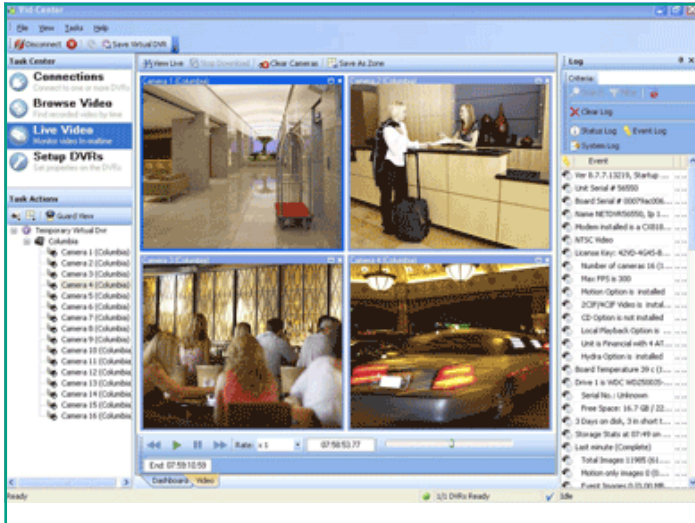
Vid Center

File View Tasks Help

Disconnect Save Virtual DVR

Task Center

Connections
Connect to one or more DVRs

Browse Video
Find recorded video by time

Live Video
Monitor video in realtime

Setup DVRs
Set properties on the DVRs

Task Actions

Guard View

Temporary Virtual Dvr
Columbia
Camera 1 (Columbia)
Camera 2 (Columbia)
Camera 3 (Columbia)
Camera 4 (Columbia)
Camera 5 (Columbia)
Camera 6 (Columbia)
Camera 7 (Columbia)
Camera 8 (Columbia)
Camera 9 (Columbia)
Camera 10 (Columbia
Camera 11 (Columbia
Camera 12 (Columbia
Camera 13 (Columbia
Camera 14 (Columbia
Camera 15 (Columbia
Camera 16 (Columbia

View Live Stop Download Clear Cameras Save As Zone

Camera 1 (Columbia)
Camera 2 (Columbia)
Camera 3 (Columbia)
Camera 4 (Columbia)

Rate: x 1 07:58:53.77

End 07:59:10.59

Dashboard Video

Log

Criteria

Clear Log

Status Log Event Log
System Log

Event
Ver 8.7.7.13219, Startup ...
Unit Serial # 56550
Board Serial # 00079ac006...
Name NETDVR56550, Ip 1...
Modem installed is a CX818...
NTSC Video
License Key: 42VD-4G45-B...
Number of cameras 16 (3...
Max FPS is 300
Motion Option is installed
2CIF/4CIF Video is instal...
CD Option is not installed
Local Playback Option is ...
Unit is Financial with 4 AT...
Hydra Option is installed
Board Temperature 39 c (1...
Drive 1 is WDC WD2500J...
Serial No.: Unknown
Free Space: 16.7 GB / 22...
3 Days on disk, 3 in short t...
Storage Stats at 07:49 on ...
Last minute (Complete)
Total Images 11905 (61...
Motion only images 0 (0...
Event Images 0 (0.00 MB...

Ready 1/1 DVRs Ready Idle